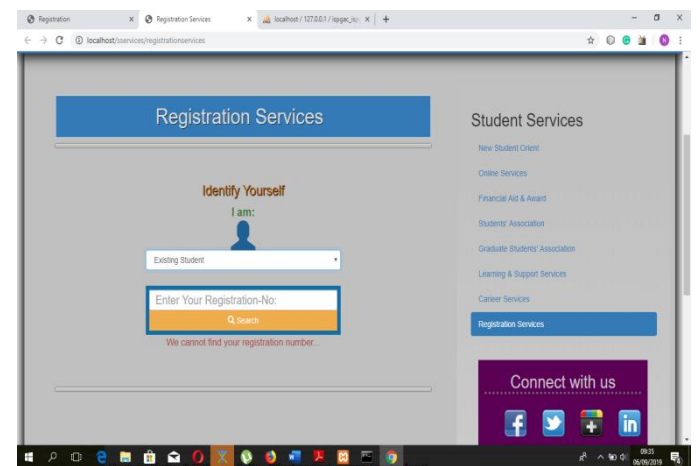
Registration
Registration Services
localhost / 127.0.0.1 / ispgc_isp
localhost/sservices/registrationservices

Registration Services

Identify Yourself
I am:

Existing Student

Enter Your Registration-No:
Search

We cannot find your registration number...

Student Services

New Student Orient
Online Services
Financial Aid & Award
Students' Association
Graduate Students' Association
Learning & Support Services
Career Services
Registration Services

Connect with us

09:35
06/09/2019